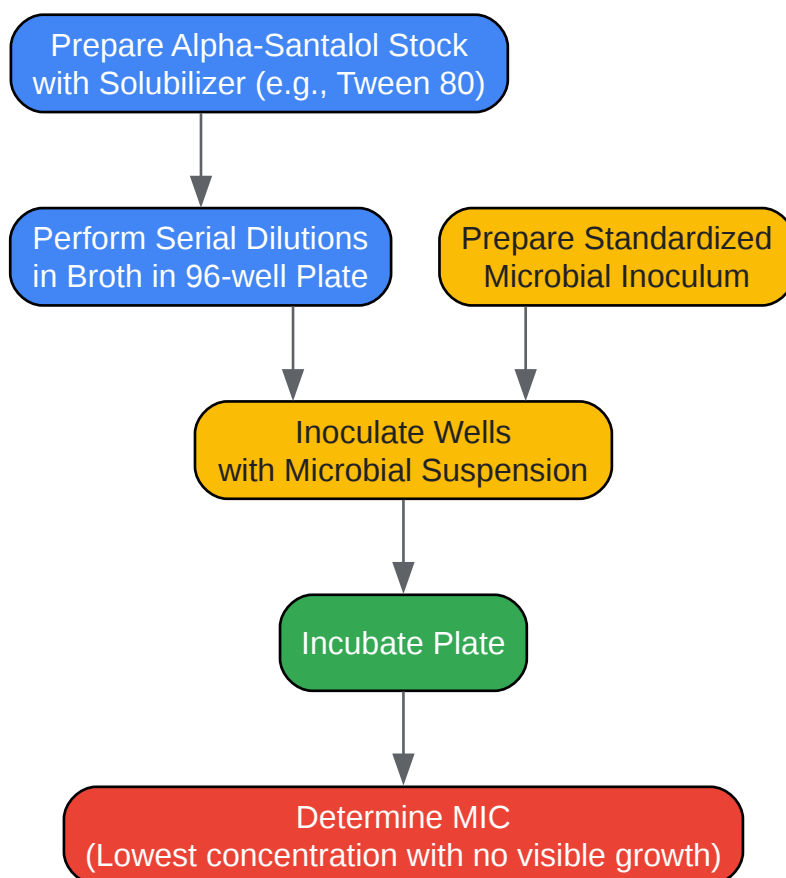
Prepare Alpha-Santalol Stock with Solubilizer (e.g., Tween 80)

Perform Serial Dilutions in Broth in 96-well Plate

Prepare Standardized Microbial Inoculum

Inoculate Wells with Microbial Suspension

Incubate Plate

Determine MIC (Lowest concentration with no visible growth)